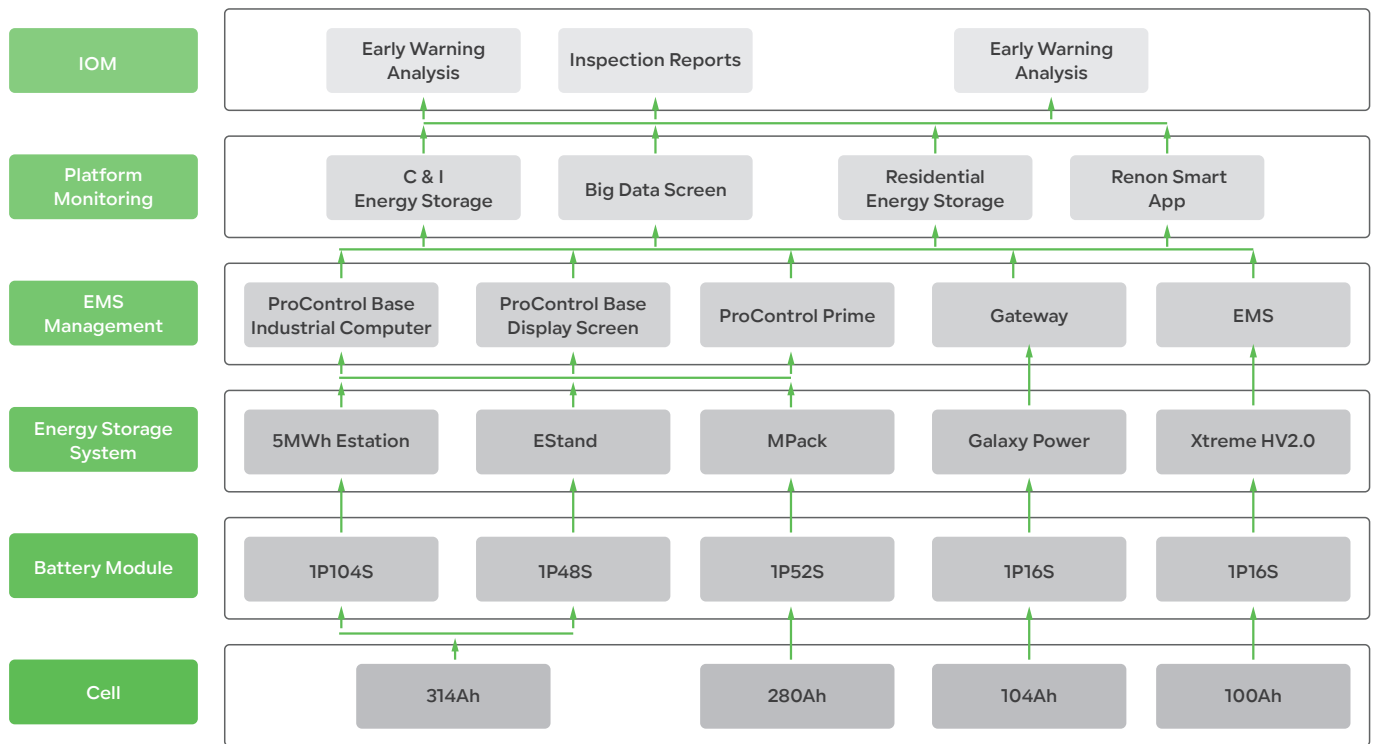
IOM

Early Warning Analysis

Inspection Reports

Early Warning Analysis

Platform Monitoring

C & I Energy Storage

Big Data Screen

Residential Energy Storage

Renon Smart App

EMS Management

ProControl Base Industrial Computer

ProControl Base Display Screen

ProControl Prime

Gateway

EMS

Energy Storage System

5MWh Estation

EStand

MPack

Galaxy Power

Xtreme HV2.0

Battery Module

1P104S

1P48S

1P52S

1P16S

1P16S

Cell

314Ah

280Ah

104Ah

100Ah